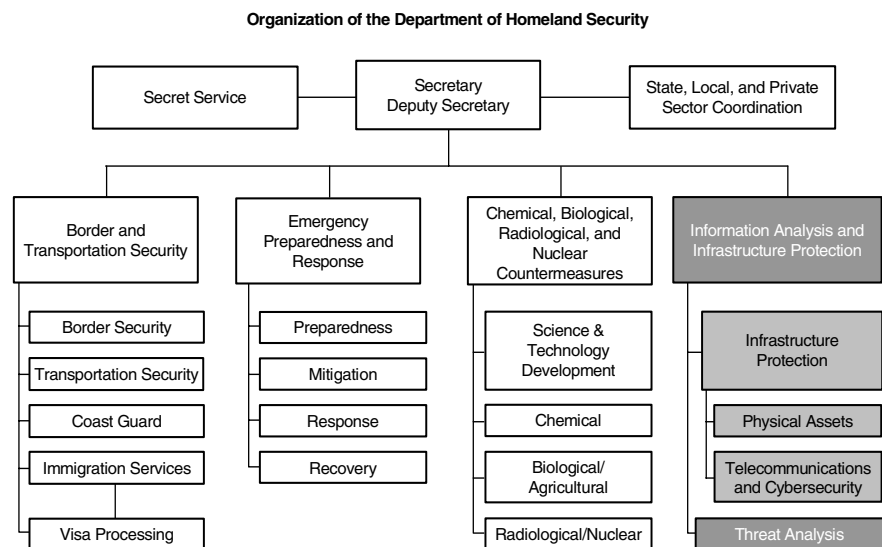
Organization of the Department of Homeland Security

Secret Service

Secretary
Deputy Secretary

State, Local, and Private Sector Coordination

Border and Transportation Security

Border Security

Transportation Security

Coast Guard

Immigration Services

Visa Processing

Emergency Preparedness and Response

Preparedness

Mitigation

Response

Recovery

Chemical, Biological, Radiological, and Nuclear Countermeasures

Science & Technology Development

Chemical

Biological/ Agricultural

Radiological/Nuclear

Information Analysis and Infrastructure Protection

Infrastructure Protection

Physical Assets

Telecommunications and Cybersecurity

Threat Analysis